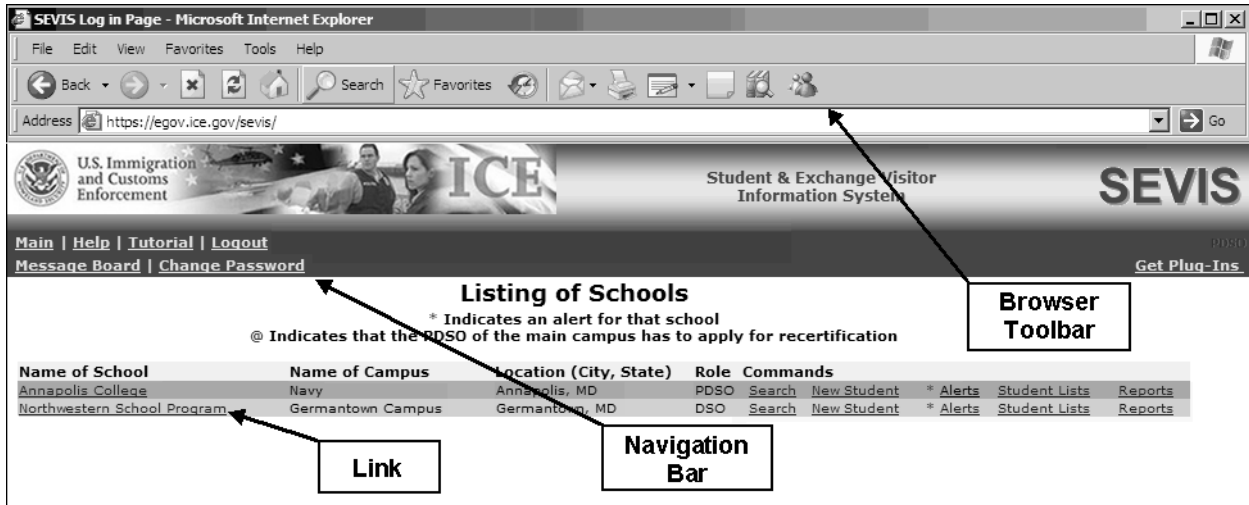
SEVIS Log in Page - Microsoft Internet Explorer

File Edit View Favorites Tools Help

Back Search Favorites

Address https://egov.ice.gov/sevis/ Go

U.S. Immigration and Customs Enforcement ICE

Student & Exchange Visitor Information System SEVIS

Main | Help | Tutorial | Logout
Message Board | Change Password

PDSO
Get Plug-Ins

Listing of Schools
* Indicates an alert for that school
@ Indicates that the PDSO of the main campus has to apply for recertification

| Name of School | Name of Campus | Location (City, State) | Role | Commands | | | | |
|---|---|---|---|---|---|---|---|---|
| Annapolis College | Navy | Annapolis, MD | PDSO | Search | New Student | * Alerts | Student Lists | Reports |
| Northwestern School Program | Germantown Campus | Germantown, MD | DSO | Search | New Student | * Alerts | Student Lists | Reports |

Browser Toolbar

Navigation Bar

Link